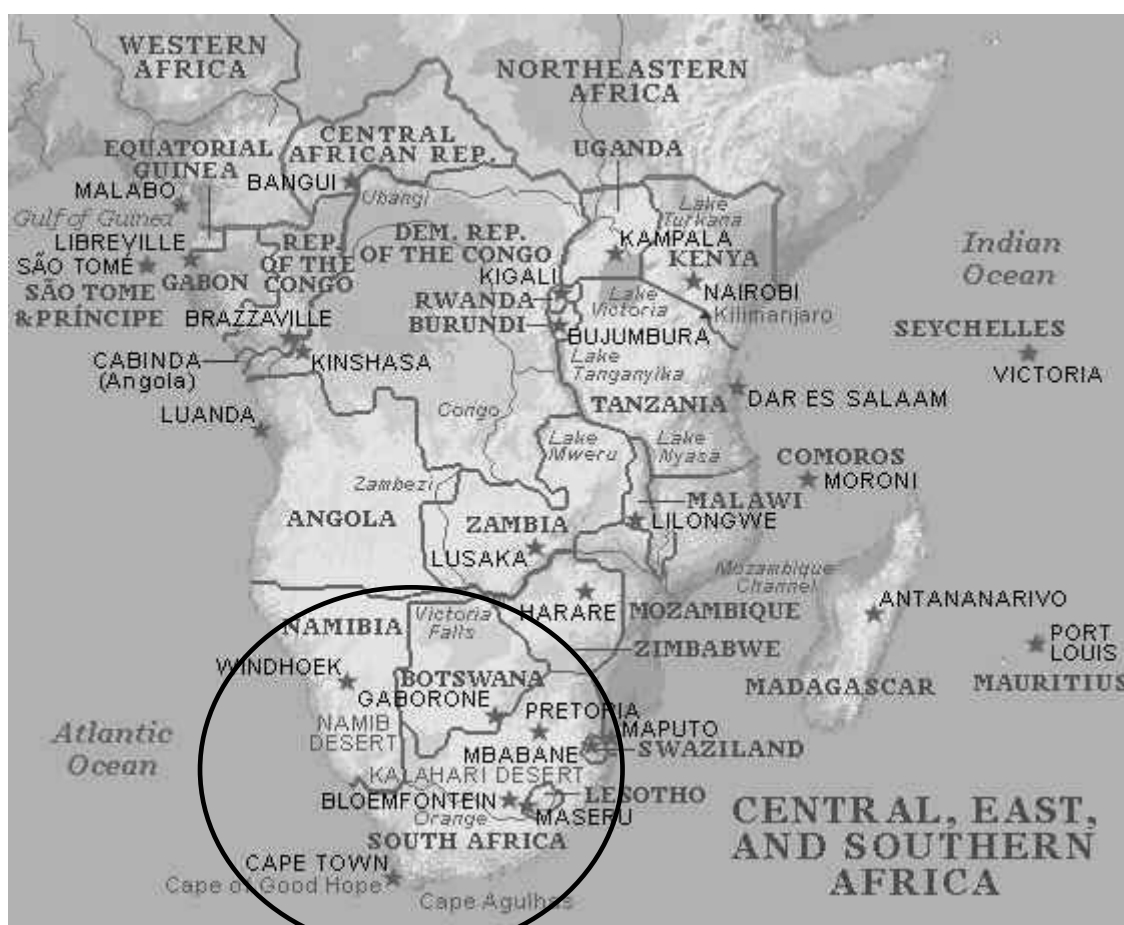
WESTERN AFRICA

NORTHEASTERN AFRICA

EQUATORIAL GUINEA

CENTRAL AFRICAN REP.

UGANDA

MALABO

BANGUI

Ubangi

Lake Turkana

Gulf of Guinea

LIBREVILLE

SÃO TOMÉ

GABON

SÃO TOME & PRÍNCIPE

REP. OF THE CONGO

DEM. REP. OF THE CONGO

KAMPALA

KENYA

Indian Ocean

KIGALI

RWANDA

BURUNDI

Lake Victoria

NAIROBI

Kilimanjaro

BRAZZAVILLE

BUJUMBURA

SEYCHELLES

CABINDA (Angola)

KINSHASA

Lake Tanganyika

VICTORIA

LUANDA

Congo

TANZANIA

DAR ES SALAAM

Lake Mweru

Lake Nyasa

COMOROS

MORONI

Zambezi

MALAWI

ANGOLA

ZAMBIA

LILONGWE

LUSAKA

Mozambique Channel

ANTANANARIVO

HARARE

MOZAMBIQUE

NAMIBIA

Victoria Falls

ZIMBABWE

PORT LOUIS

WINDHOEK

BOTSWANA

GABORONE

MADAGASCAR

MAURITIUS

PRETORIA

MAPUTO

Atlantic Ocean

NAMIB DESERT

MBABANE

SWAZILAND

KALAHARI DESERT

BLOEMFONTEIN

LESOTHO

Orange

MASERU

CENTRAL, EAST, AND SOUTHERN AFRICA

SOUTH AFRICA

CAPE TOWN

Cape of Good Hope

Cape Agulhas